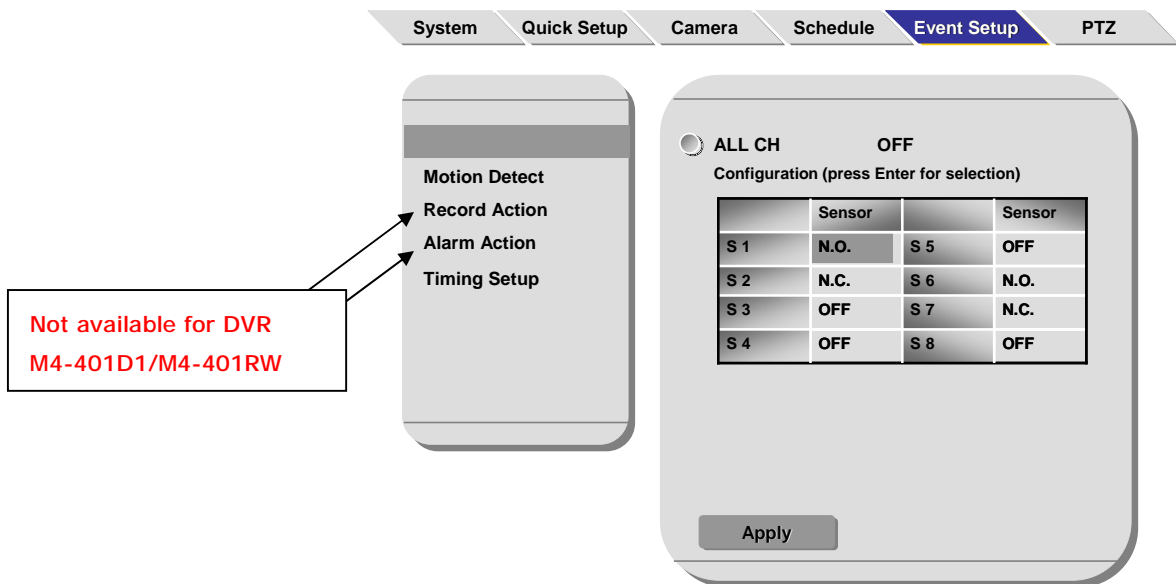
System Quick Setup Camera Schedule Event Setup PTZ

Motion Detect
Record Action
Alarm Action
Timing Setup

Not available for DVR M4-401D1/M4-401RW

ALL CH OFF
Configuration (press Enter for selection)

| | Sensor | | Sensor |
|---|---|---|---|
| S 1 | N.O. | S 5 | OFF |
| S 2 | N.C. | S 6 | N.O. |
| S 3 | OFF | S 7 | N.C. |
| S 4 | OFF | S 8 | OFF |

Apply